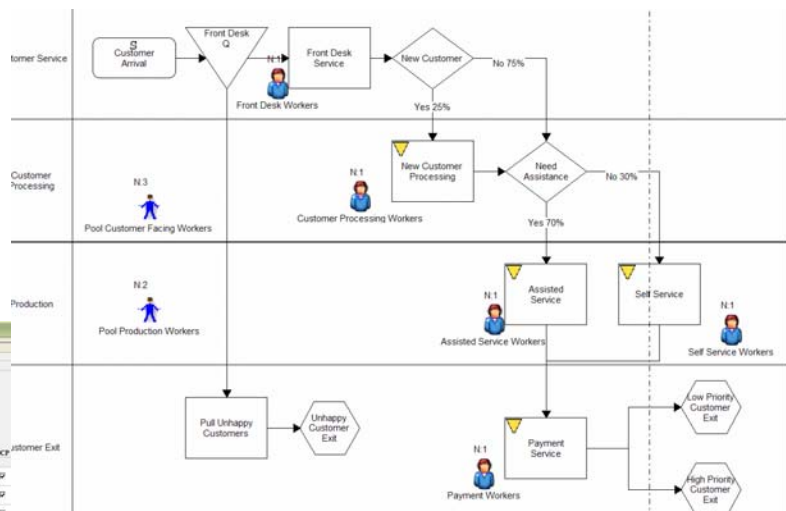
ustomer Service

S
Customer Arrival

Front Desk Q

N:1

Front Desk Workers

Front Desk Service

New Customer

No 75%

Yes 25%

Customer Processing

N:3

Pool Customer Facing Workers

N:1

Customer Processing Workers

New Customer Processing

Need Assistance

No 30%

Yes 70%

Production

N:2

Pool Production Workers

N:1

Assisted Service Workers

Assisted Service

Self Service

N:1

Self Service Workers

ustomer Exit

Pull Unhappy Customers

Unhappy Customer Exit

N:1

Payment Workers

Payment Service

Low Priority Customer Exit

High Priority Customer Exit